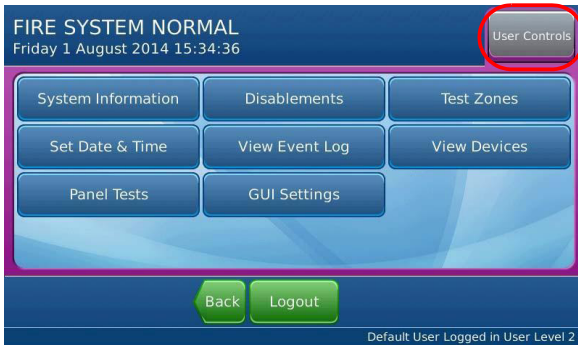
FIRE SYSTEM NORMAL
Friday 1 August 2014 15:34:36

User Controls

System Information
Disablements
Test Zones
Set Date & Time
View Event Log
View Devices
Panel Tests
GUI Settings

Back
Logout

Default User Logged in User Level 2